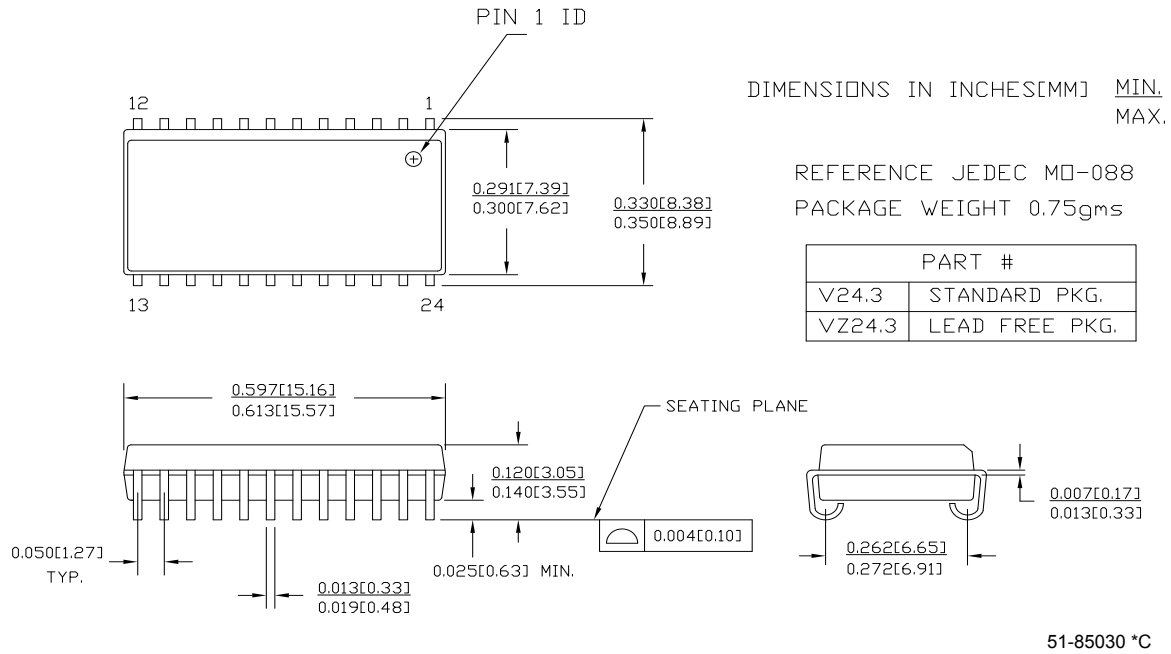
PIN 1 ID

12

1

13

24

$\frac{0.291[7.39]}{0.300[7.62]}$

$\frac{0.330[8.38]}{0.350[8.89]}$

DIMENSIONS IN INCHES[MM] $\frac{MIN.}{MAX.}$

REFERENCE JEDEC MO-088

PACKAGE WEIGHT 0.75gms

| PART # | |
|---|---|
| V24.3 | STANDARD PKG. |
| VZ24.3 | LEAD FREE PKG. |

$\frac{0.597[15.16]}{0.613[15.57]}$

SEATING PLANE

$\frac{0.120[3.05]}{0.140[3.55]}$

0.004[0.10]

0.050[1.27] TYP.

0.025[0.63] MIN.

$\frac{0.013[0.33]}{0.019[0.48]}$

$\frac{0.007[0.17]}{0.013[0.33]}$

$\frac{0.262[6.65]}{0.272[6.91]}$

51-85030 *C